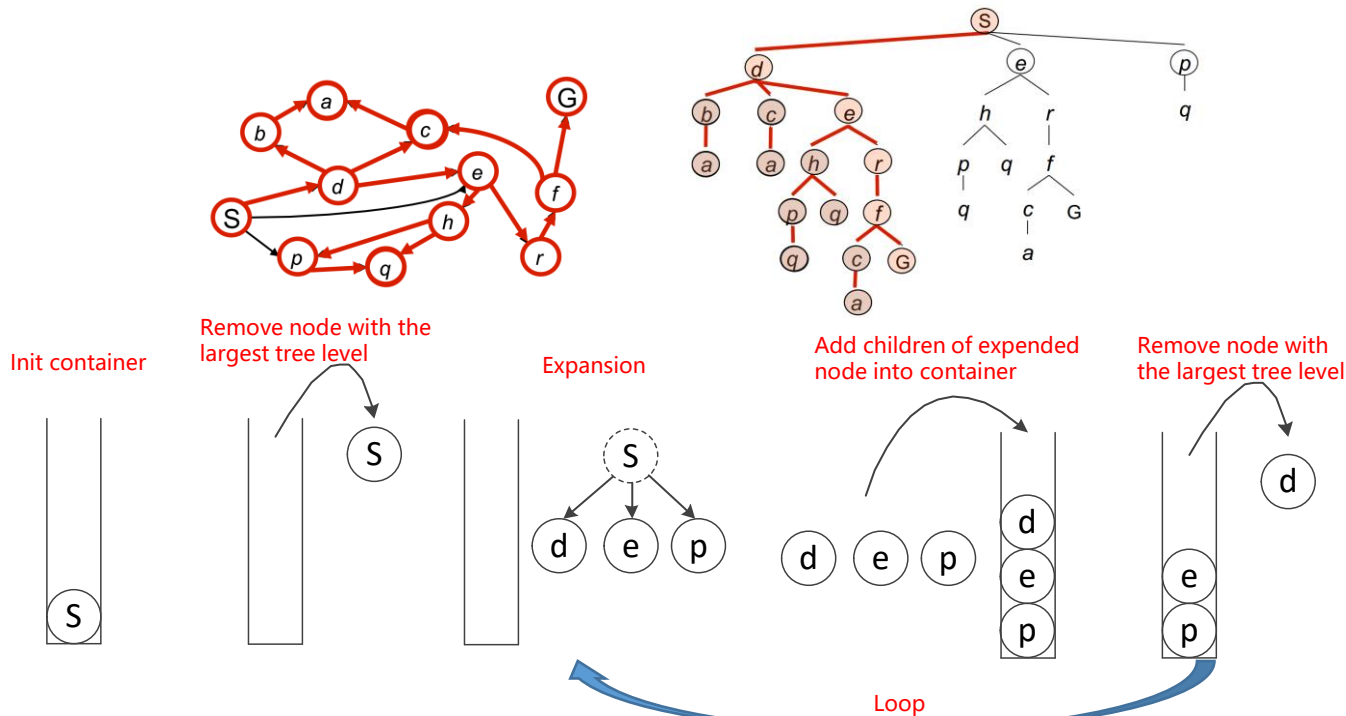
a
b
c
G
d
e
f
S
h
p
q
r

S
d
e
p
b
c
e
h
r
q
a
a
h
r
p
q
f
p
q
f
q
c
G
q
c
G
a
a

Init container

Remove node with the largest tree level

S

Expansion

S
d
e
p

Add children of expended node into container

d
e
p
d
e
p

Remove node with the largest tree level

d
e
p

S

Loop